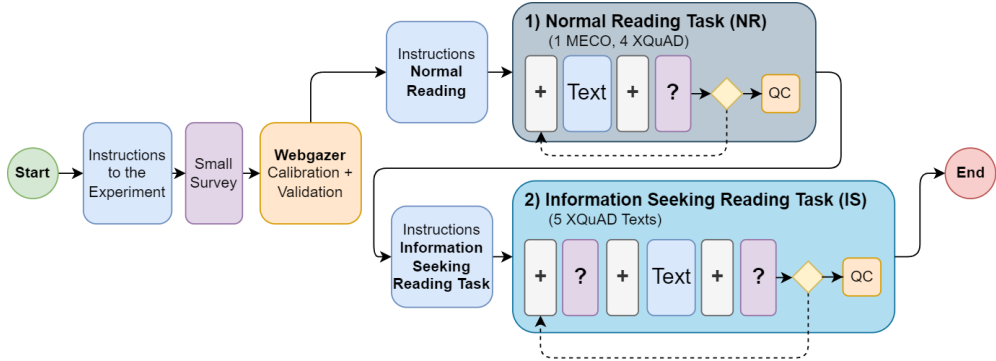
Start

Instructions to the Experiment

Small Survey

Webgazer Calibration + Validation

Instructions Normal Reading

1) Normal Reading Task (NR)
(1 MECO, 4 XQuAD)

+

Text

+

?

QC

Instructions Information Seeking Reading Task

2) Information Seeking Reading Task (IS)
(5 XQuAD Texts)

+

?

+

Text

+

?

QC

End